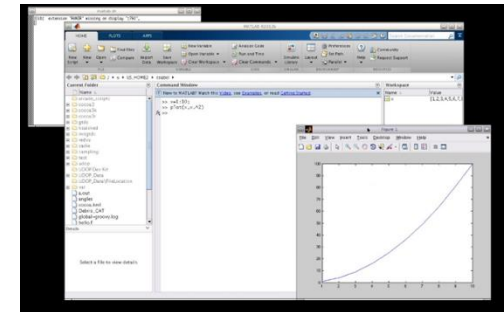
[1]: extension "RANDR" missing on display ":1793".

MATLAB R2012b

HOME PLOTS APPS

New Script New Open Find Files Compare Import Data Save Workspace New Variable Open Variable Clear Workspace Analyze Code Run and Time Clear Commands Simulink Library Layout Preferences Set Path Parallel Help Community Request Support

Current Folder

Command Window

New to MATLAB? Watch this Video, see Examples, or read Getting Started.

>> x=0:10;
>> plot(x,x.^2)

Workspace

Name Value
x [1,2,3,4,5,6,7...

Details

Select a file to view details

Figure 1

File Edit View Insert Tools Desktop Window Help

100
90
80
70
60
50
40
30
20
10
0
0 1 2 3 4 5 6 7 8 9 10